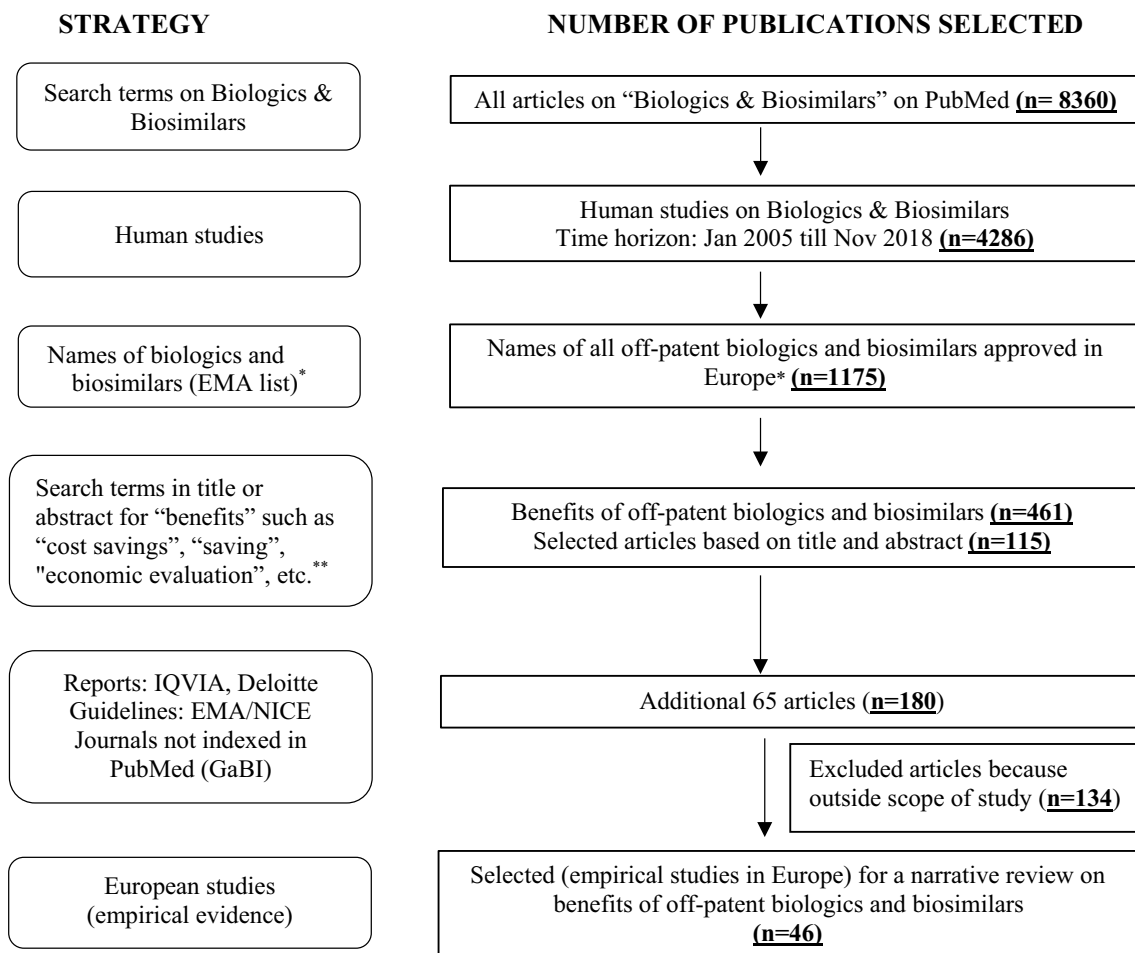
STRATEGY

NUMBER OF PUBLICATIONS SELECTED

Search terms on Biologics & Biosimilars

All articles on “Biologics & Biosimilars” on PubMed **(n= 8360)**

Human studies

Human studies on Biologics & Biosimilars
Time horizon: Jan 2005 till Nov 2018 **(n=4286)**

Names of biologics and biosimilars (EMA list)$^{*}$

Names of all off-patent biologics and biosimilars approved in Europe* **(n=1175)**

Search terms in title or abstract for “benefits” such as “cost savings”, “saving”, "economic evaluation", etc.$^{**}$

Benefits of off-patent biologics and biosimilars **(n=461)**
Selected articles based on title and abstract **(n=115)**

Reports: IQVIA, Deloitte
Guidelines: EMA/NICE
Journals not indexed in PubMed (GaBI)

Additional 65 articles (**n=180**)

Excluded articles because outside scope of study (**n=134**)

European studies (empirical evidence)

Selected (empirical studies in Europe) for a narrative review on benefits of off-patent biologics and biosimilars
**(n=46)**